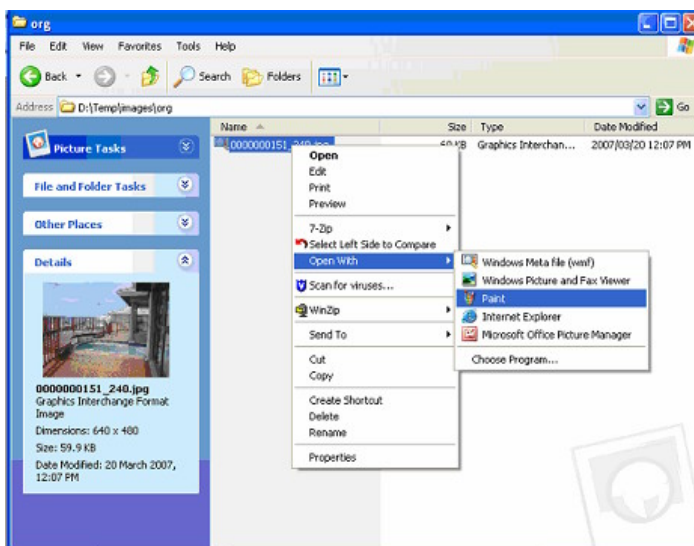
org

File Edit View Favorites Tools Help

Back Search Folders

Address D:\Temp\images\org

Go

Picture Tasks

File and Folder Tasks

Other Places

Details

0000000151_240.jpg
Graphics Interchange Format Image
Dimensions: 640 x 480
Size: 59.9 KB
Date Modified: 20 March 2007, 12:07 PM

| Name | Size | Type | Date Modified |
|---|---|---|---|
| 0000000151_240.jpg | 60 KB | Graphics Interchan... | 2007/03/20 12:07 PM |

Open
Edit
Print
Preview
7-Zip
Select Left Side to Compare
Open With
Scan for viruses...
WinZip
Send To
Cut
Copy
Create Shortcut
Delete
Rename
Properties

Windows Meta file (wmf)
Windows Picture and Fax Viewer
Paint
Internet Explorer
Microsoft Office Picture Manager
Choose Program...